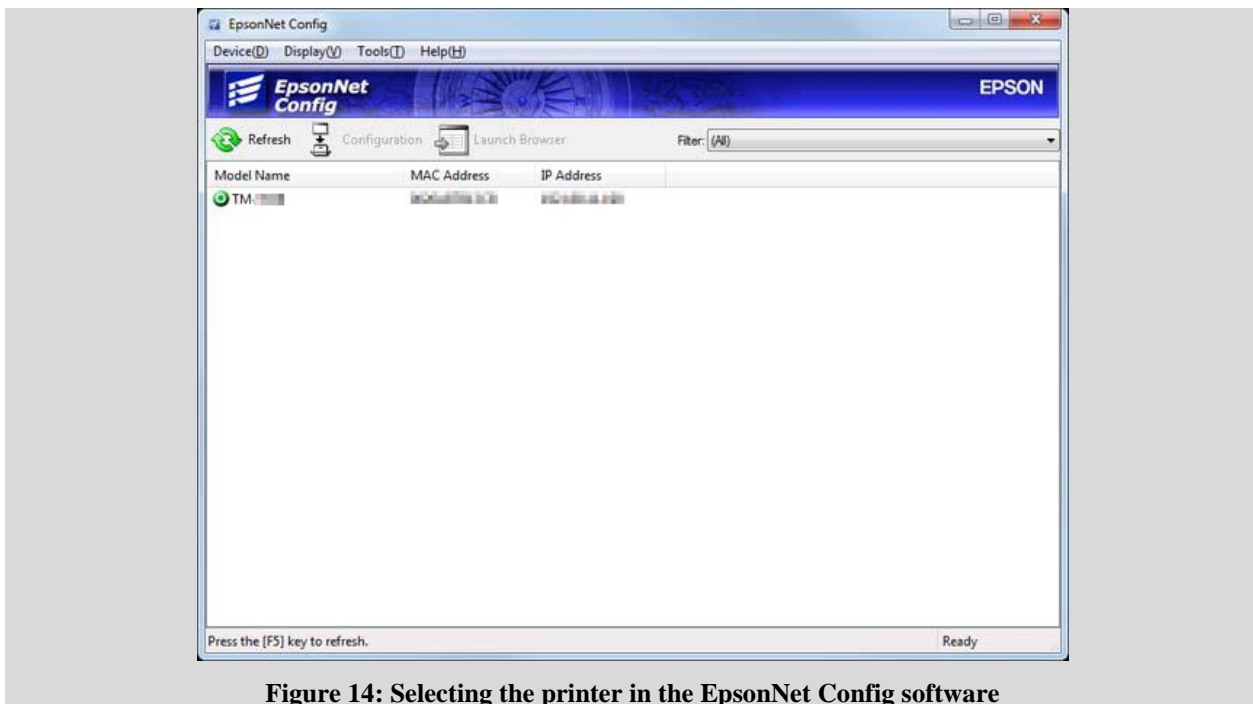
EpsonNet Config

Device(D) Display(V) Tools(T) Help(H)

EpsonNet Config

EPSON

Refresh Configuration Launch Browser Filter: (All)

| Model Name | MAC Address | IP Address |
|---|---|---|
| TM-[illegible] | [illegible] | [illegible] |

Press the [F5] key to refresh.

Ready

Figure 14: Selecting the printer in the EpsonNet Config software